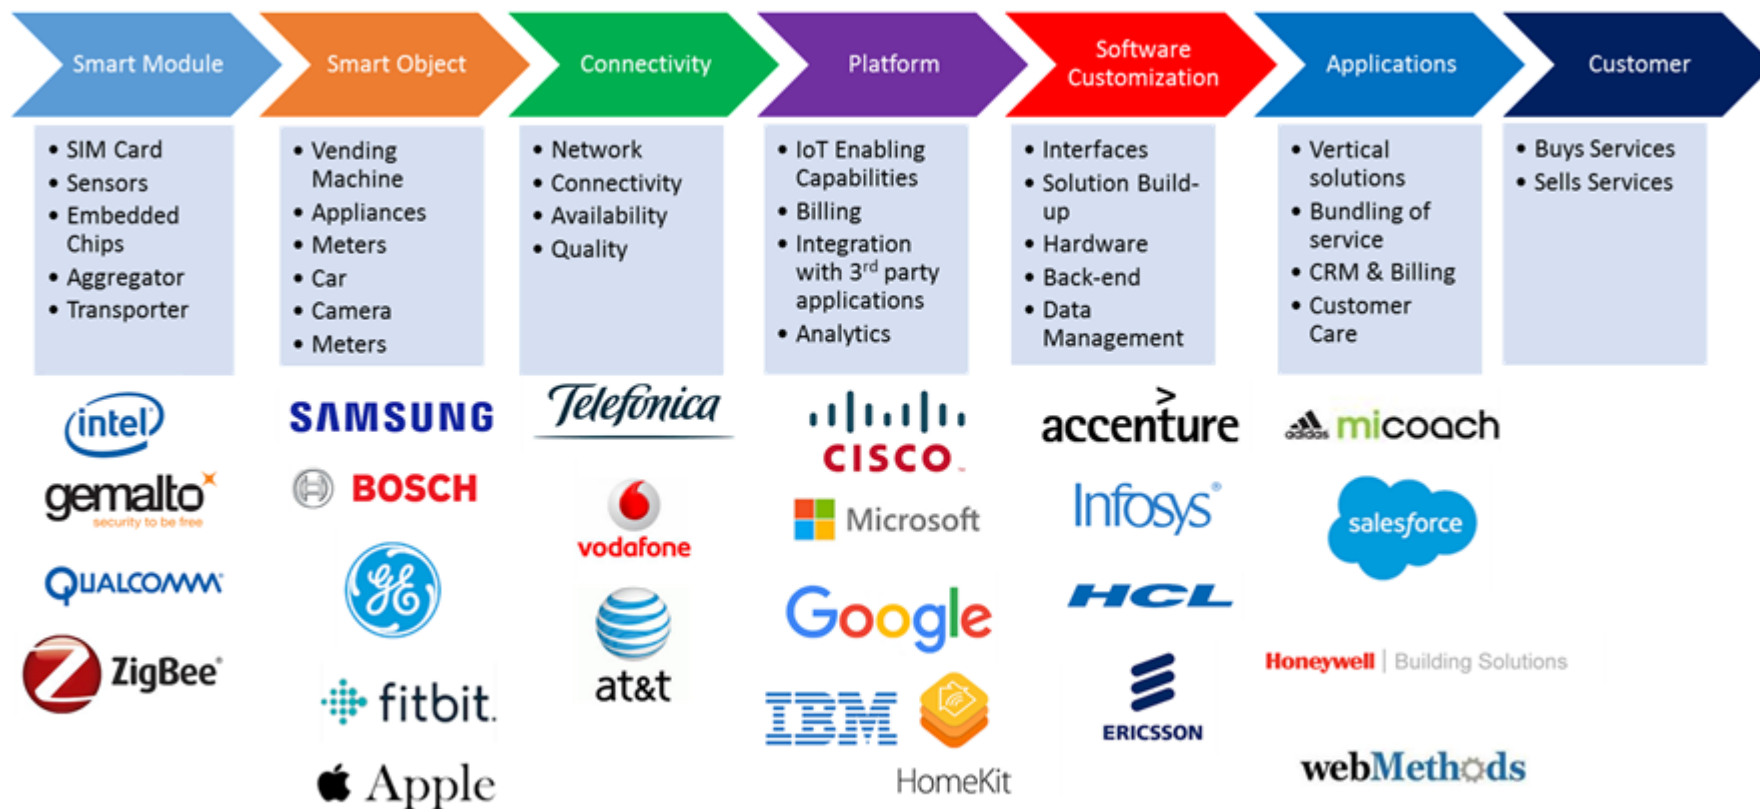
Smart Module
- SIM Card
- Sensors
- Embedded Chips
- Aggregator
- Transporter

intel
gemalto
security to be free
QUALCOMM
ZigBee

Smart Object
- Vending Machine
- Appliances
- Meters
- Car
- Camera
- Meters

SAMSUNG
BOSCH
GE
fitbit
Apple

Connectivity
- Network
- Connectivity
- Availability
- Quality

Telefonica
vodafone
at&t

Platform
- IoT Enabling Capabilities
- Billing
- Integration with $3^{rd}$ party applications
- Analytics

CISCO
Microsoft
Google
IBM
HomeKit

Software Customization
- Interfaces
- Solution Build-up
- Hardware
- Back-end
- Data Management

accenture
Infosys
HCL
ERICSSON

Applications
- Vertical solutions
- Bundling of service
- CRM & Billing
- Customer Care

micoach
salesforce
Honeywell | Building Solutions
webMethods

Customer
- Buys Services
- Sells Services